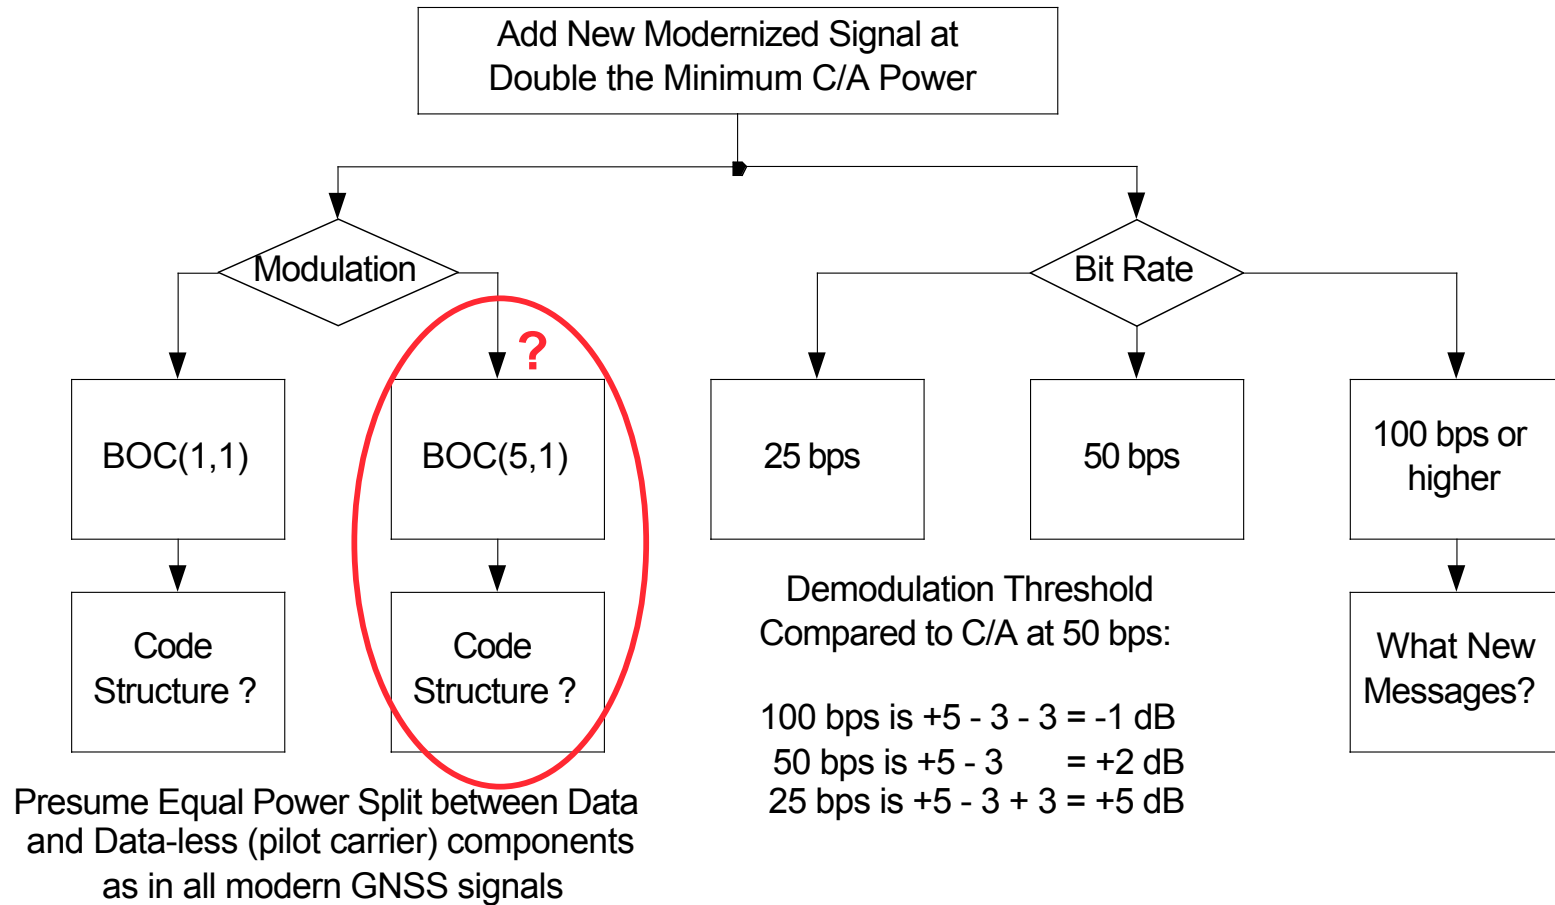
Add New Modernized Signal at Double the Minimum C/A Power

Modulation

Bit Rate

?

BOC(1,1)

BOC(5,1)

25 bps

50 bps

100 bps or higher

Code Structure ?

Code Structure ?

What New Messages?

Demodulation Threshold Compared to C/A at 50 bps:

100 bps is +5 - 3 - 3 = -1 dB
50 bps is +5 - 3 = +2 dB
25 bps is +5 - 3 + 3 = +5 dB

Presume Equal Power Split between Data and Data-less (pilot carrier) components as in all modern GNSS signals